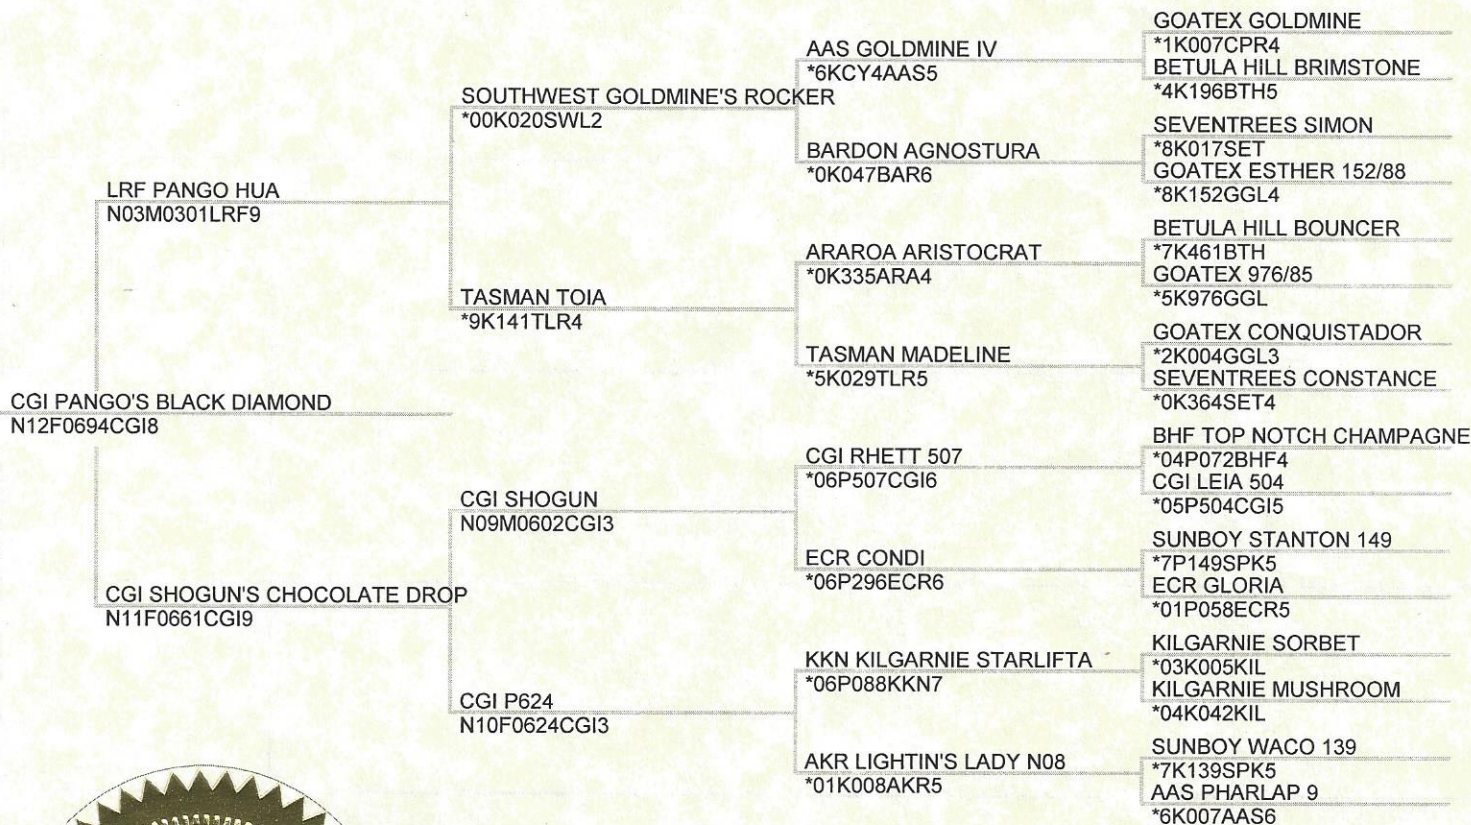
CGI PANGO'S BLACK DIAMOND
N12F0694CGI8

LRF PANGO HUA
N03M0301LRF9

CGI SHOGUN'S CHOCOLATE DROP
N11F0661CGI9

SOUTHWEST GOLDMINE'S ROCKER
*00K020SWL2

TASMAN TOIA
*9K141TLR4

CGI SHOGUN
N09M0602CGI3

CGI P624
N10F0624CGI3

AAS GOLDMINE IV
*6KCY4AAS5

BARDON AGNOSTURA
*0K047BAR6

ARAROA ARISTOCRAT
*0K335ARA4

TASMAN MADELINE
*5K029TLR5

CGI RHETT 507
*06P507CGI6

ECR CONDI
*06P296ECR6

KKN KILGARNIE STARLIFTA
*06P088KKN7

AKR LIGHTIN'S LADY N08
*01K008AKR5

GOATEX GOLDMINE
*1K007CPR4
BETULA HILL BRIMSTONE
*4K196BTH5
SEVENTREES SIMON
*8K017SET
GOATEX ESTHER 152/88
*8K152GGL4
BETULA HILL BOUNCER
*7K461BTH
GOATEX 976/85
*5K976GGL
GOATEX CONQUISTADOR
*2K004GGL3
SEVENTREES CONSTANCE
*0K364SET4
BHF TOP NOTCH CHAMPAGNE
*04P072BHF4
CGI LEIA 504
*05P504CGI5
SUNBOY STANTON 149
*7P149SPK5
ECR GLORIA
*01P058ECR5
KILGARNIE SORBET
*03K005KIL
KILGARNIE MUSHROOM
*04K042KIL
SUNBOY WACO 139
*7K139SPK5
AAS PHARLAP 9
*6K007AAS6